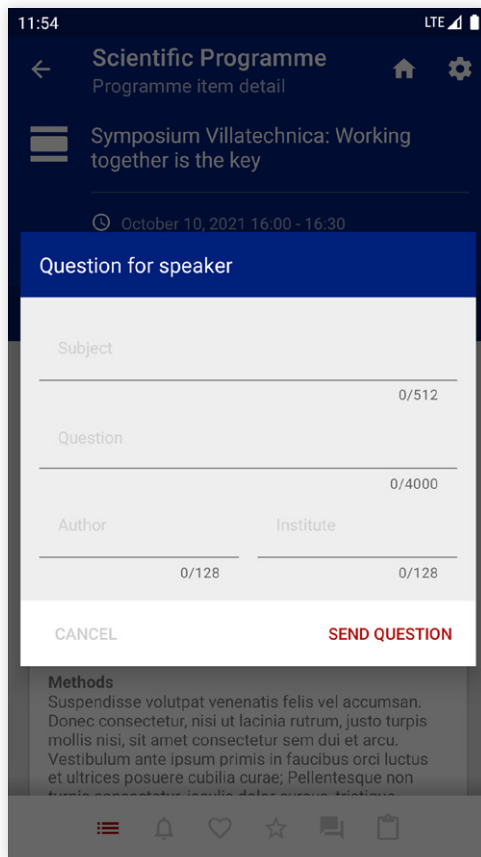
11:54 LTE

Scientific Programme
Programme item detail

Symposium Villatechnica: Working together is the key

October 10, 2021 16:00 - 16:30

Question for speaker

Subject
0/512

Question
0/4000

Author
0/128

Institute
0/128

CANCEL
SEND QUESTION

Methods
Suspendisse volutpat venenatis felis vel accumsan. Donec consectetur, nisi ut lacinia rutrum, justo turpis mollis nisi, sit amet consectetur sem dui et arcu. Vestibulum ante ipsum primis in faucibus orci luctus et ultrices posuere cubilia curae; Pellentesque non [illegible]